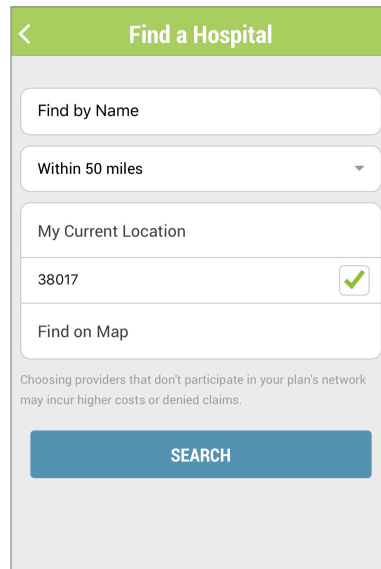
Find a Hospital

Find by Name

Within 50 miles

My Current Location

38017

Find on Map

Choosing providers that don't participate in your plan's network may incur higher costs or denied claims.

SEARCH